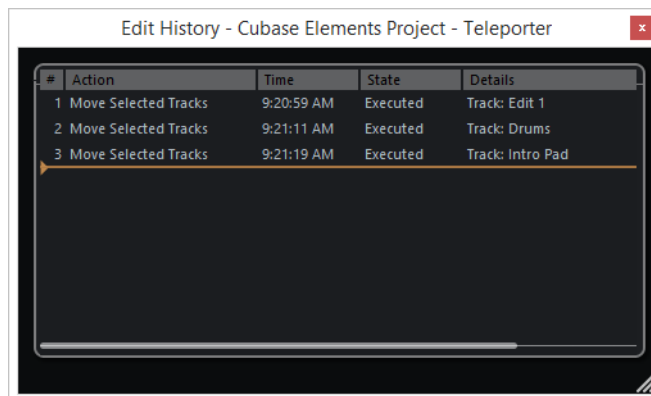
Edit History - Cubase Elements Project - Teleporter

x

| # | Action | Time | State | Details |
|---|---|---|---|---|
| 1 | Move Selected Tracks | 9:20:59 AM | Executed | Track: Edit 1 |
| 2 | Move Selected Tracks | 9:21:11 AM | Executed | Track: Drums |
| 3 | Move Selected Tracks | 9:21:19 AM | Executed | Track: Intro Pad |